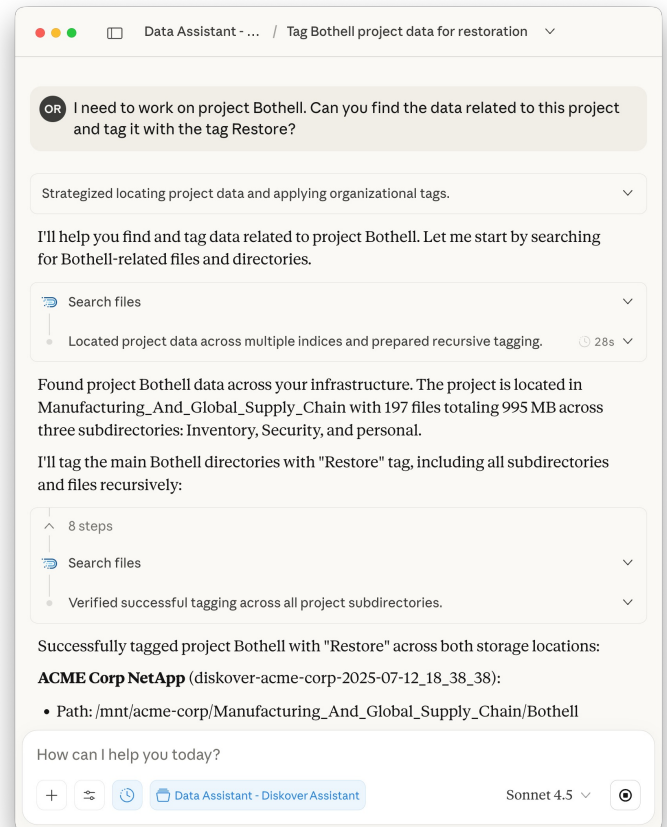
Data Assistant - ... / Tag Bothell project data for restoration

OR I need to work on project Bothell. Can you find the data related to this project and tag it with the tag Restore?

Strategized locating project data and applying organizational tags.

I'll help you find and tag data related to project Bothell. Let me start by searching for Bothell-related files and directories.

Search files

Located project data across multiple indices and prepared recursive tagging. 28s

Found project Bothell data across your infrastructure. The project is located in Manufacturing_And_Global_Supply_Chain with 197 files totaling 995 MB across three subdirectories: Inventory, Security, and personal.

I'll tag the main Bothell directories with "Restore" tag, including all subdirectories and files recursively:

8 steps

Search files

Verified successful tagging across all project subdirectories.

Successfully tagged project Bothell with "Restore" across both storage locations:

**ACME Corp NetApp** (diskover-acme-corp-2025-07-12_18_38_38):

• Path: /mnt/acme-corp/Manufacturing_And_Global_Supply_Chain/Bothell

How can I help you today?

Data Assistant - Diskover Assistant

Sonnet 4.5